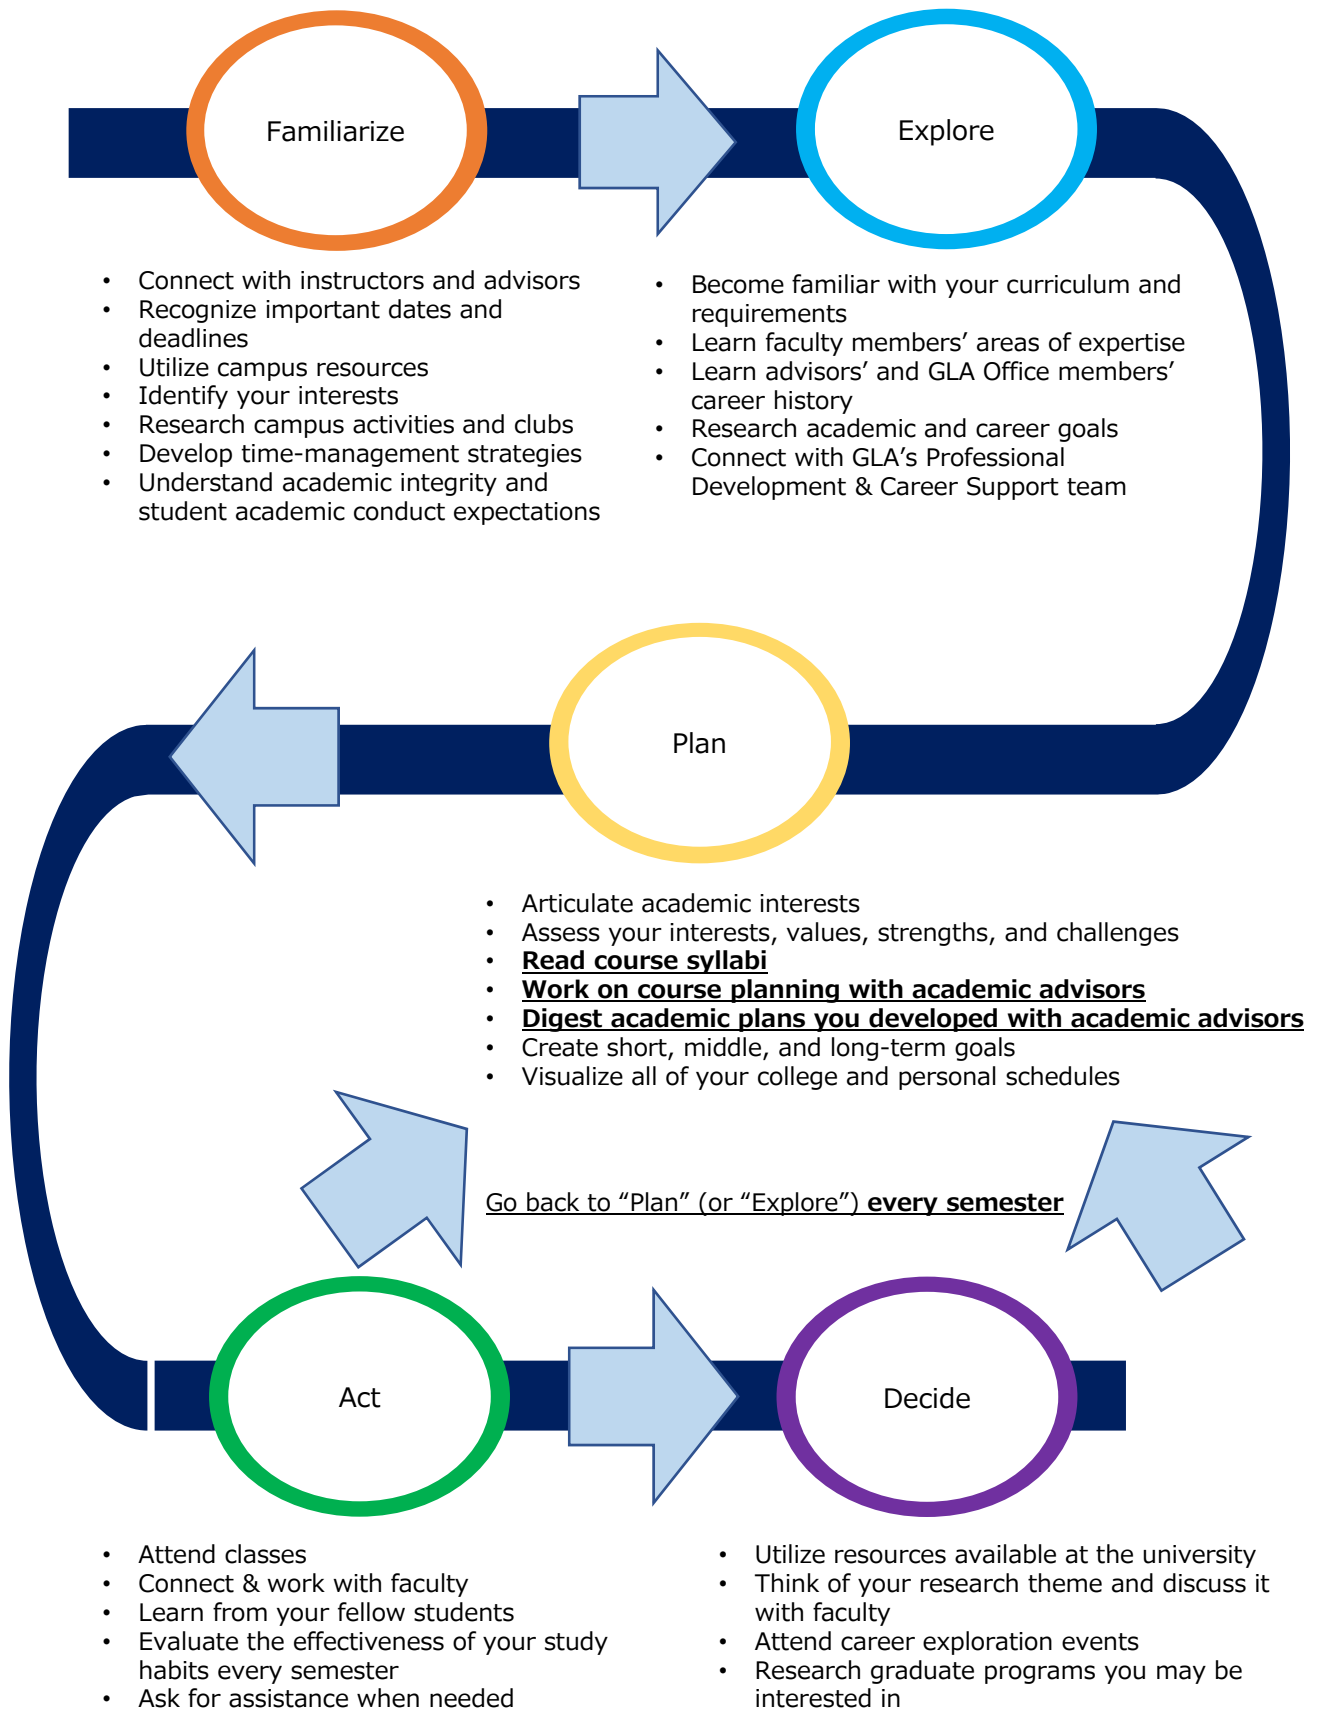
Familiarize

Explore

- Connect with instructors and advisors
- Recognize important dates and deadlines
- Utilize campus resources
- Identify your interests
- Research campus activities and clubs
- Develop time-management strategies
- Understand academic integrity and student academic conduct expectations

- Become familiar with your curriculum and requirements
- Learn faculty members' areas of expertise
- Learn advisors' and GLA Office members' career history
- Research academic and career goals
- Connect with GLA's Professional Development & Career Support team

Plan

- Articulate academic interests
- Assess your interests, values, strengths, and challenges
- **Read course syllabi**
- **Work on course planning with academic advisors**
- **Digest academic plans you developed with academic advisors**
- Create short, middle, and long-term goals
- Visualize all of your college and personal schedules

Go back to "Plan" (or "Explore") **every semester**

Act

Decide

- Attend classes
- Connect & work with faculty
- Learn from your fellow students
- Evaluate the effectiveness of your study habits every semester
- Ask for assistance when needed

- Utilize resources available at the university
- Think of your research theme and discuss it with faculty
- Attend career exploration events
- Research graduate programs you may be interested in